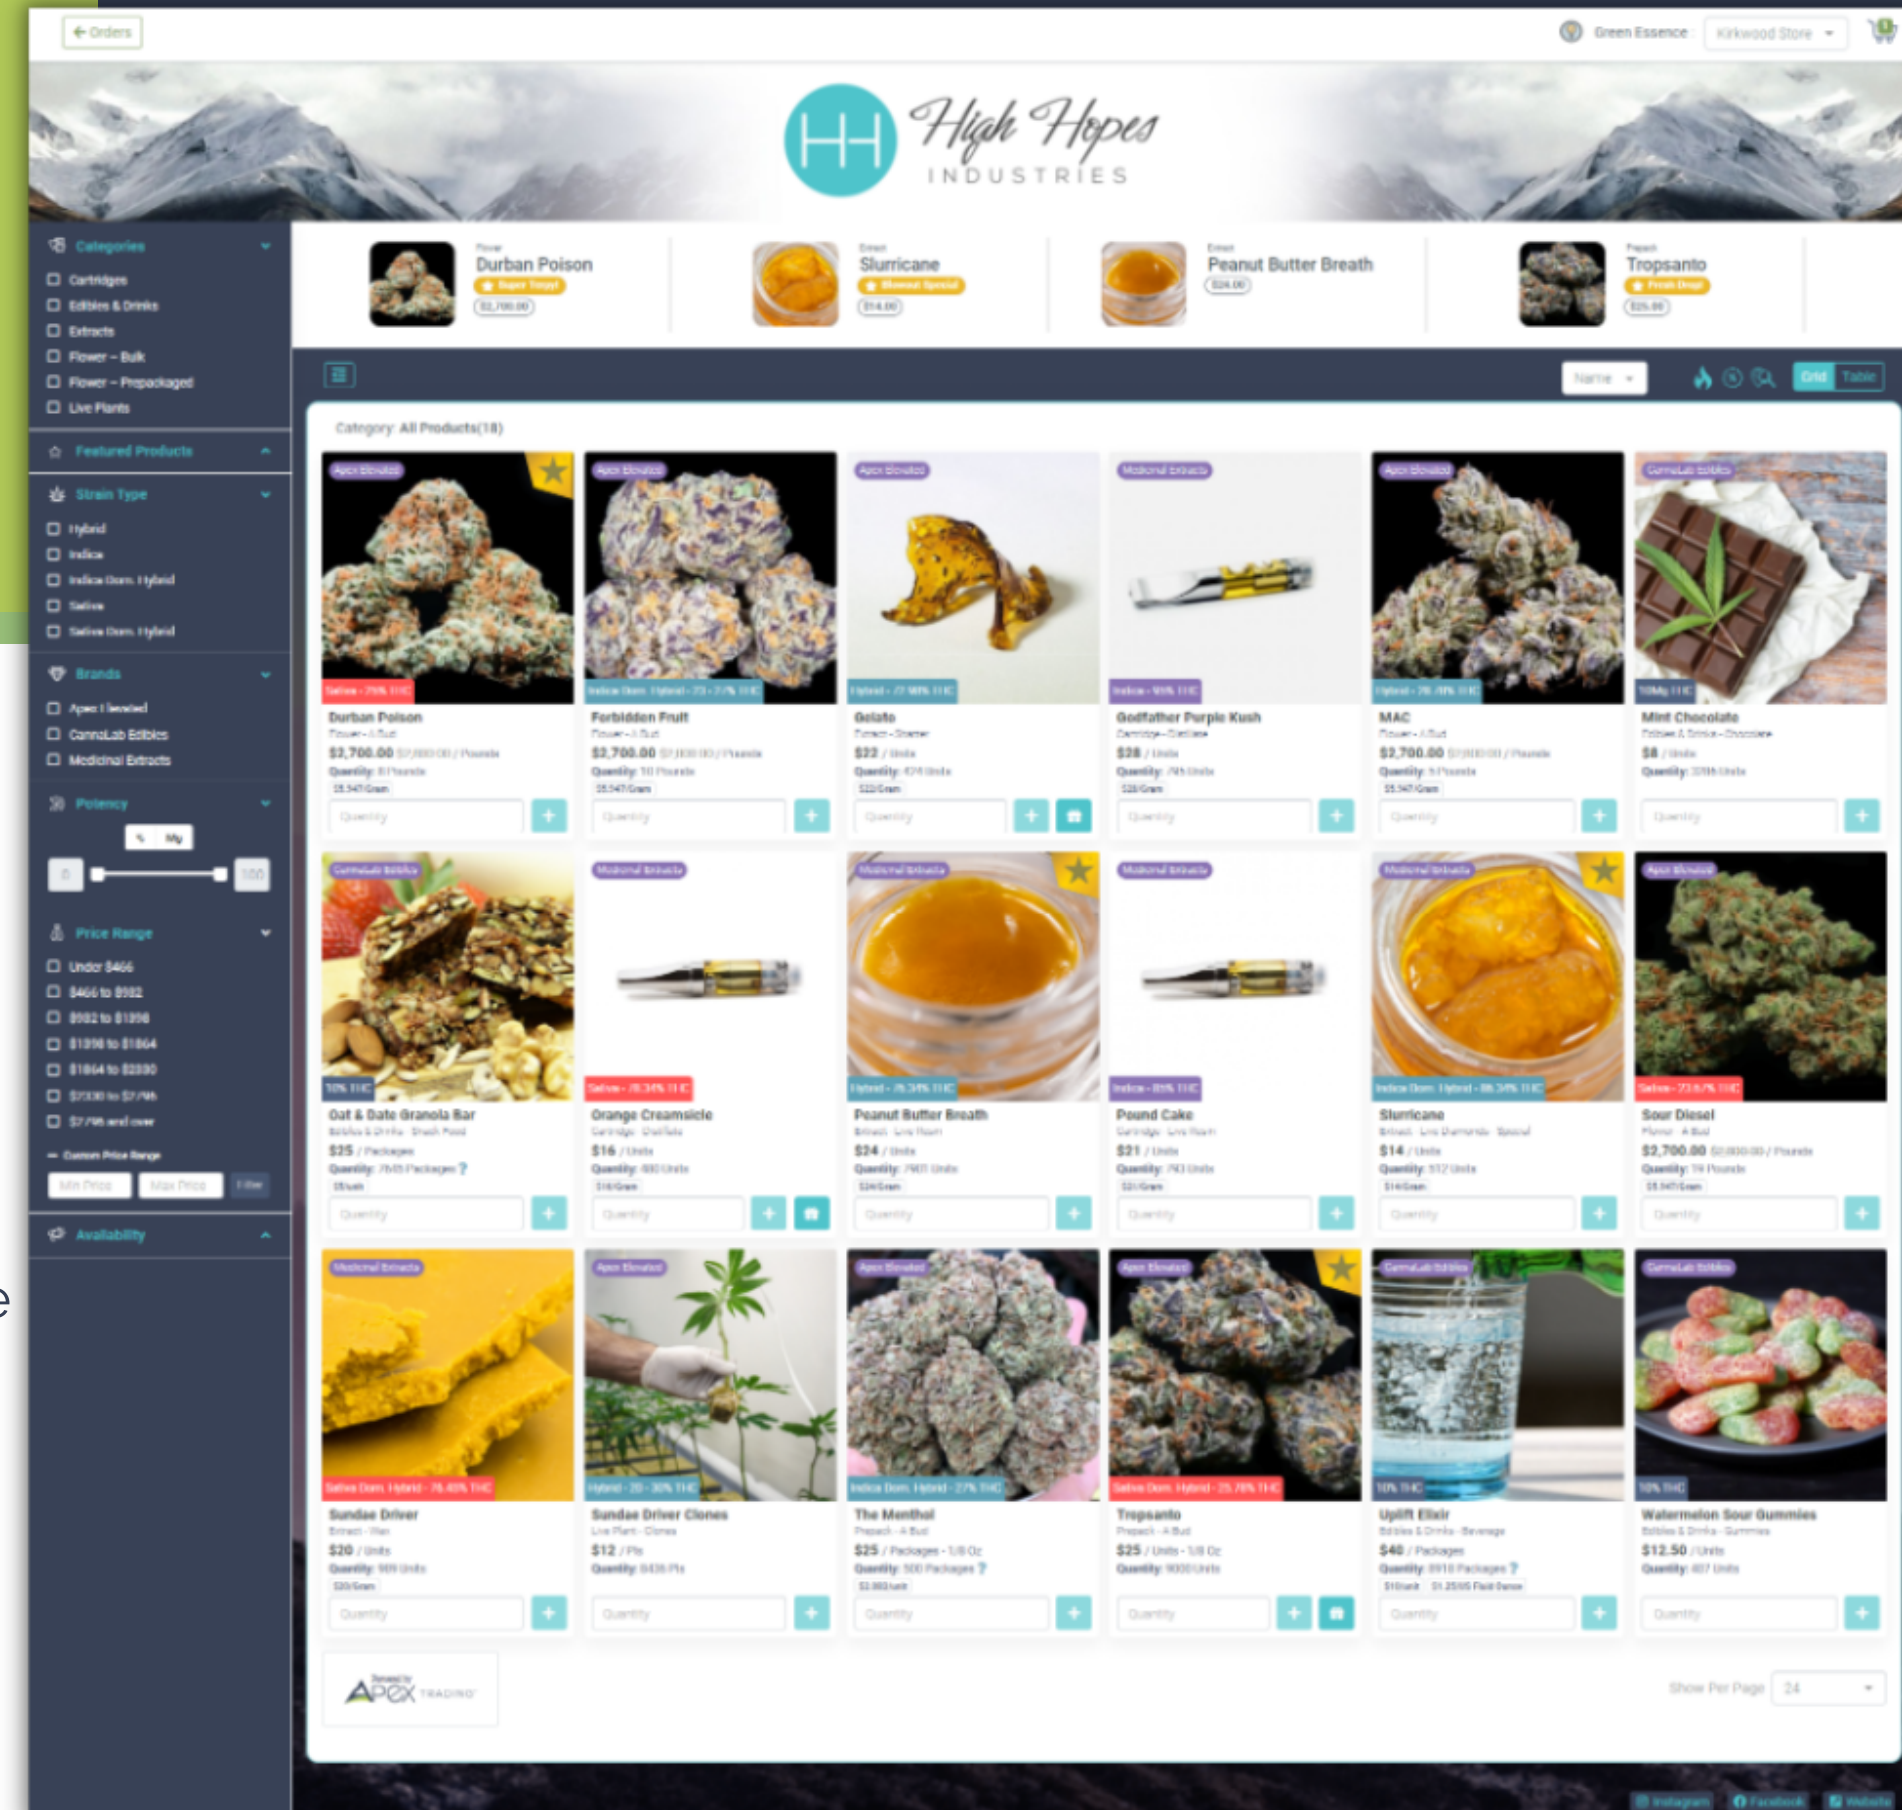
← Orders

Green Essence  Kirkwood Store

HH High Hopes INDUSTRIES

Categories
Cartridges
Edibles & Drinks
Extracts
Flower – Bulk
Flower – Prepackaged
Live Plants

Featured Products

Strain Type
Hybrid
Indica
Indica Dom. Hybrid
Sativa
Sativa Dom. Hybrid

Brands
Apex Elevated
CannaLab Edibles
Medicinal Extracts

Potency
% Mg
0 100

Price Range
Under $466
$466 to $932
$932 to $1398
$1398 to $1864
$1864 to $2330
$2330 to $2796
$2796 and over
Custom Price Range
Min Price  Max Price  Filter

Availability

Flower
Durban Poison
Super Tasty
$2,700.00

Extract
Slurricane
Blowout Special
$14.00

Extract
Peanut Butter Breath
$24.00

Prepack
Tropsanto
Fresh Drop!
$25.00

Name  Grid  Table

Category: All Products(18)

Apex Elevated
Sativa - 25% THC
Durban Poison
Flower - A Bud
$2,700.00
Quantity
Quantity

Apex Elevated
Indica Dom. Hybrid - 23 - 27% THC
Forbidden Fruit
Flower - A Bud
$2,700.00
Quantity
Quantity

Apex Elevated
Hybrid - 22.98% THC
Gelato
Extract - Shatter
$22 / Units
Quantity
Quantity

Medicinal Extracts
Indica - 95% THC
Godfather Purple Kush
Cartridge - Distillate
$28 / Units
Quantity
Quantity

Apex Elevated
Hybrid - 26.78% THC
MAC
Flower - A Bud
$2,700.00
Quantity
Quantity

CannaLab Edibles
10Mg THC
Mint Chocolate
Edibles & Drinks - Chocolate
$8 / Units
Quantity
Quantity

CannaLab Edibles
10% THC
Oat & Date Granola Bar
Edibles & Drinks - Snack Food
$25 / Packages
Quantity
Quantity

Medicinal Extracts
Sativa - 78.34% THC
Orange Creamsicle
Cartridge - Distillate
$16 / Units
Quantity
Quantity

Medicinal Extracts
Hybrid - 78.34% THC
Peanut Butter Breath
Extract - Live Resin
$24 / Units
Quantity
Quantity

Medicinal Extracts
Indica - 85% THC
Pound Cake
Cartridge - Live Resin
$21 / Units
Quantity
Quantity

Medicinal Extracts
Indica Dom. Hybrid - 86.34% THC
Slurricane
Extract - Live Diamonds - Special
$14 / Units
Quantity
Quantity

Apex Elevated
Sativa - 23.67% THC
Sour Diesel
Flower - A Bud
$2,700.00
Quantity
Quantity

Medicinal Extracts
Sativa Dom. Hybrid - 76.40% THC
Sundae Driver
Extract - Wax
$20 / Units
Quantity
Quantity

Apex Elevated
Hybrid - 20 - 30% THC
Sundae Driver Clones
Live Plant - Clones
$12 / Pls
Quantity
Quantity

Apex Elevated
Indica Dom. Hybrid - 27% THC
The Menthol
Prepack - A Bud
$25 / Packages - 1/8 Oz
Quantity
Quantity

Apex Elevated
Sativa Dom. Hybrid - 25.78% THC
Tropsanto
Prepack - A Bud
$25 / Units - 1/8 Oz
Quantity
Quantity

CannaLab Edibles
10% THC
Uplift Elixir
Edibles & Drinks - Beverage
$40 / Packages
Quantity
Quantity

CannaLab Edibles
10% THC
Watermelon Sour Gummies
Edibles & Drinks - Gummies
$12.50 / Units
Quantity
Quantity

Powered by APEX TRADING

Show Per Page 24

Instagram  Facebook  Website